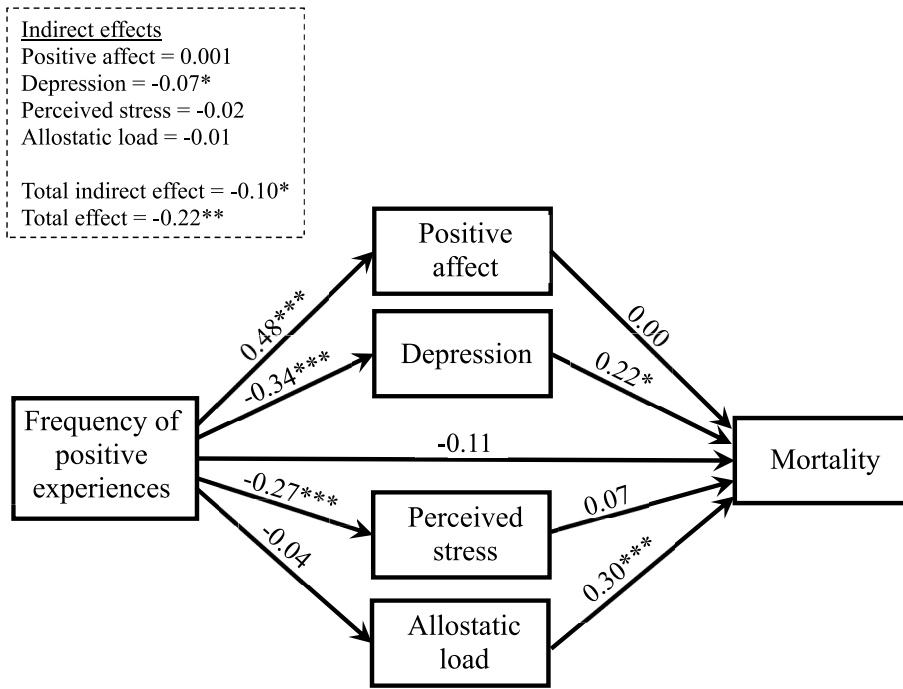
Indirect effects
Positive affect = 0.001
Depression = -0.07*
Perceived stress = -0.02
Allostatic load = -0.01

Total indirect effect = -0.10*
Total effect = -0.22**

Positive affect

Depression

Frequency of positive experiences

Mortality

Perceived stress

Allostatic load

0.48***

-0.34***

-0.11

-0.27***

-0.04

0.00

0.22*

0.07

0.30***